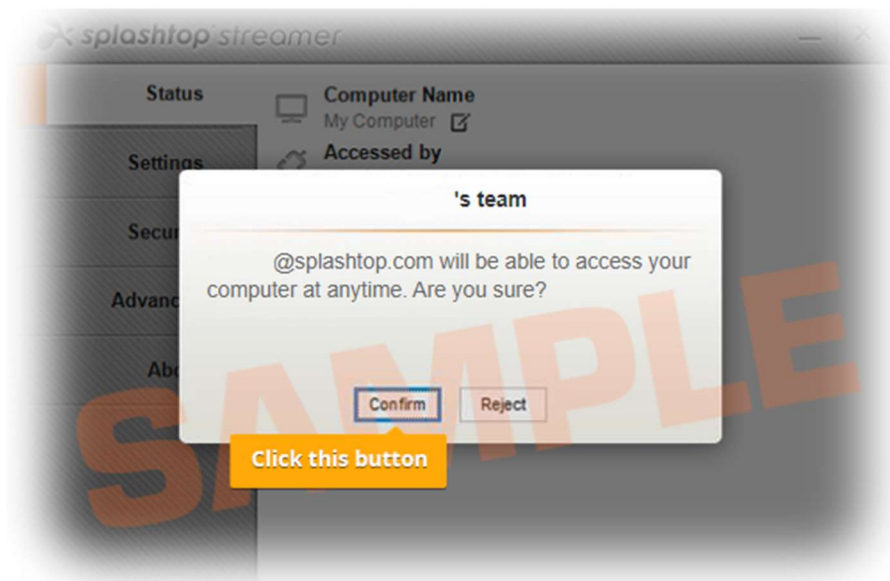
splashtop streamer

Status

Settings

Secu

Advanc

Abo

Computer Name

My Computer

Accessed by

's team

@splashtop.com will be able to access your computer at anytime. Are you sure?

Confirm

Reject

Click this button

SAMPLE